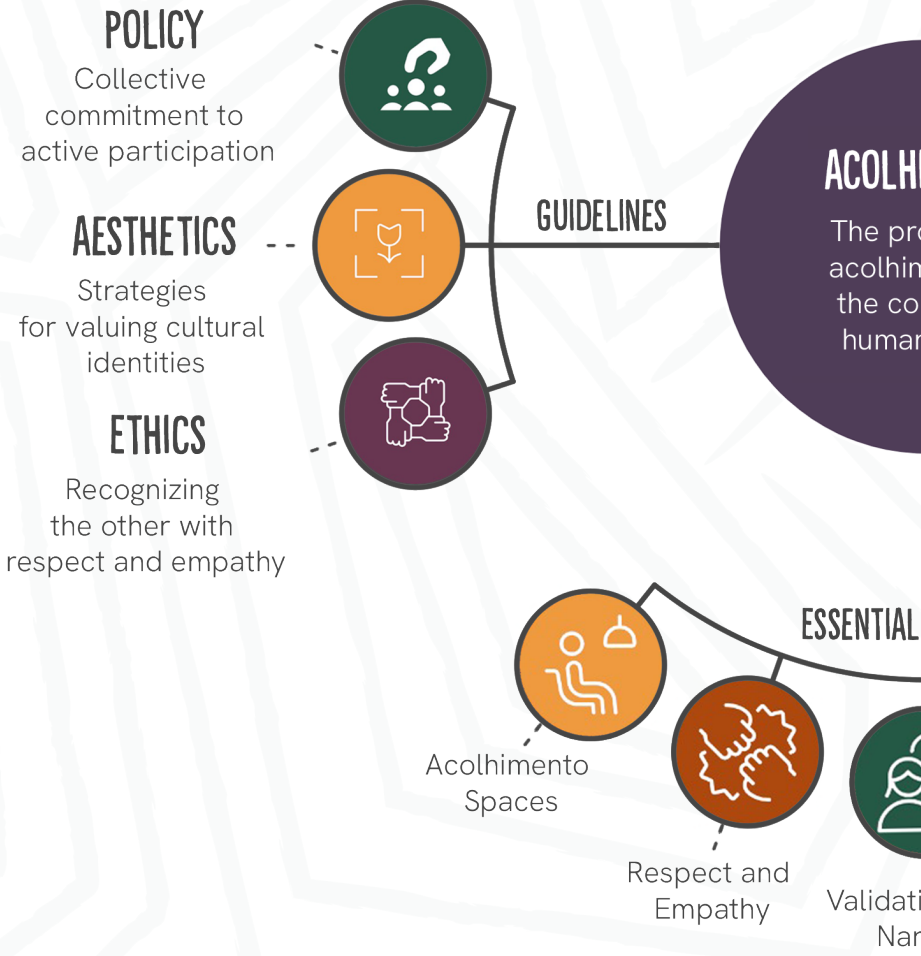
POLICY
Collective commitment to active participation

AESTHETICS
Strategies for valuing cultural identities

ETHICS
Recognizing the other with respect and empathy

GUIDELINES

ACOLH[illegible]
The pro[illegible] acolhim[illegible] the co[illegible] huma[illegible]

ESSENTIAL

Acolhimento Spaces

Respect and Empathy

Validati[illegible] Nar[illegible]